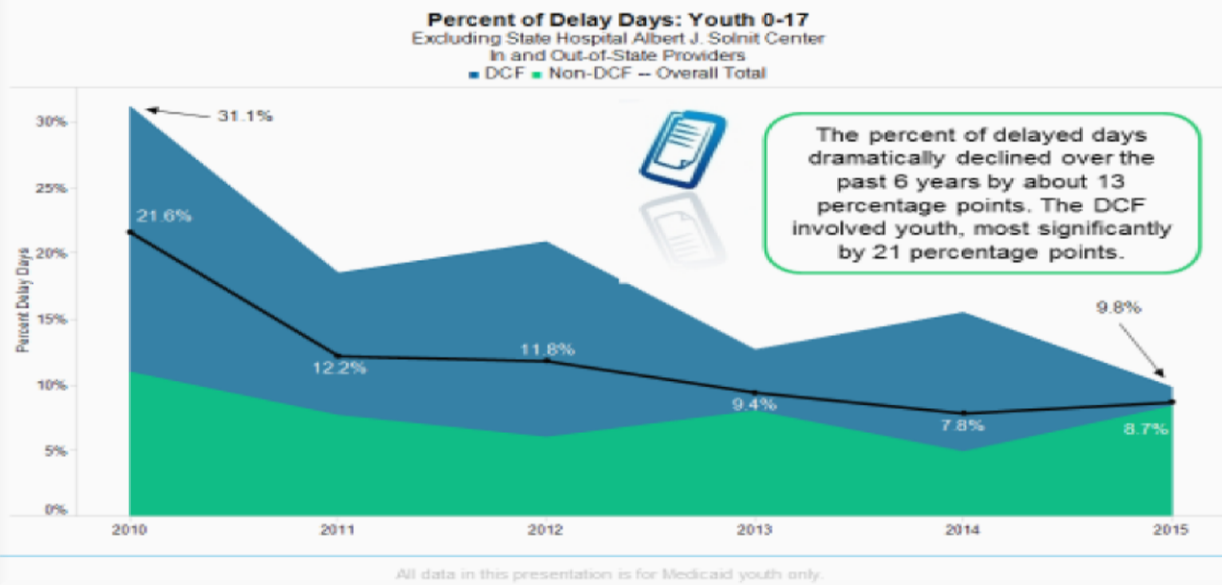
Percent of Delay Days: Youth 0-17
Excluding State Hospital Albert J. Solnit Center
In and Out-of-State Providers
DCF Non-DCF -- Overall Total

30%
25%
20%
15%
10%
5%
0%
Percent Delay Days

31.1%
21.6%
12.2%
11.8%
9.4%
7.8%
8.7%
9.8%

2010 2011 2012 2013 2014 2015

The percent of delayed days dramatically declined over the past 6 years by about 13 percentage points. The DCF involved youth, most significantly by 21 percentage points.

All data in this presentation is for Medicaid youth only.